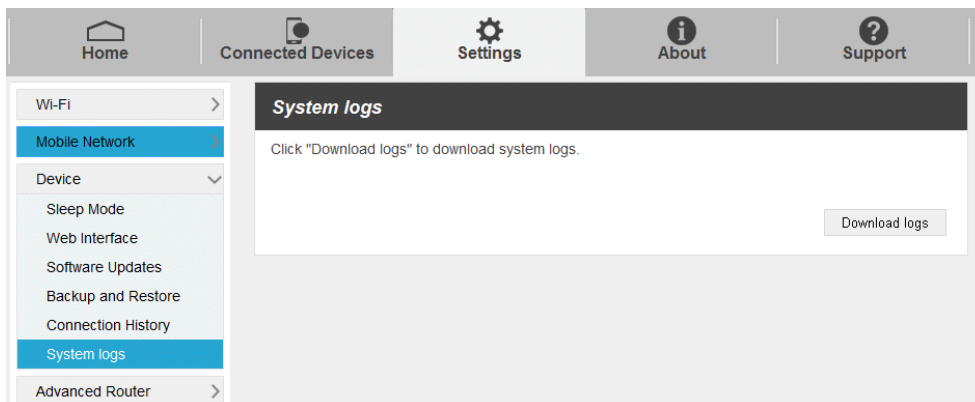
Home
Connected Devices
Settings
About
Support

Wi-Fi
Mobile Network
Device
Sleep Mode
Web Interface
Software Updates
Backup and Restore
Connection History
System logs
Advanced Router

System logs

Click "Download logs" to download system logs.

Download logs